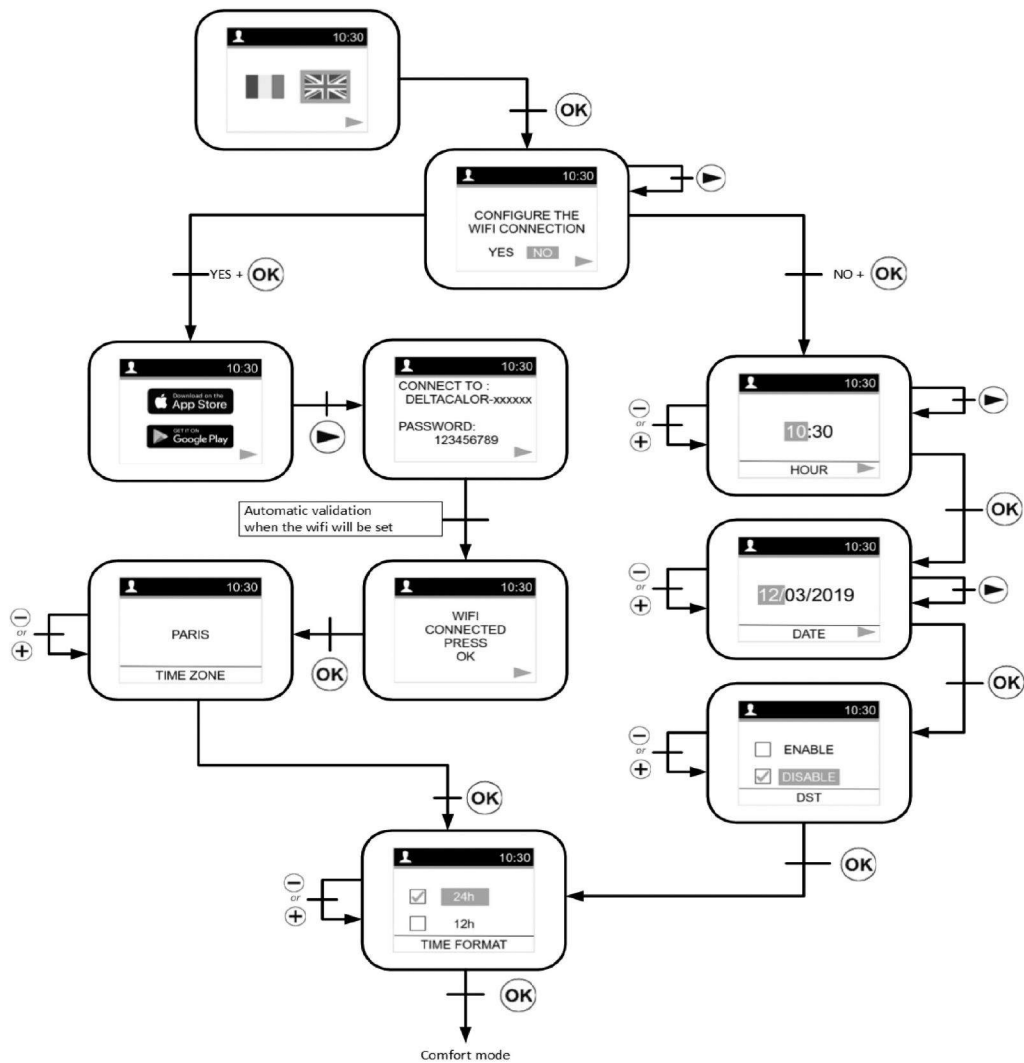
10:30

OK

10:30

CONFIGURE THE WIFI CONNECTION

YES NO

YES + OK

NO + OK

10:30

Download on the App Store

GET IT ON Google Play

10:30

CONNECT TO : DELTACALOR-xxxxxx

PASSWORD: 123456789

10:30

10:30

HOUR

OK

Automatic validation when the wifi will be set

10:30

PARIS

TIME ZONE

OK

10:30

WIFI CONNECTED PRESS OK

10:30

12/03/2019

DATE

OK

10:30

ENABLE

DISABLE

DST

or

OK

OK

10:30

24h

12h

TIME FORMAT

OK

Comfort mode